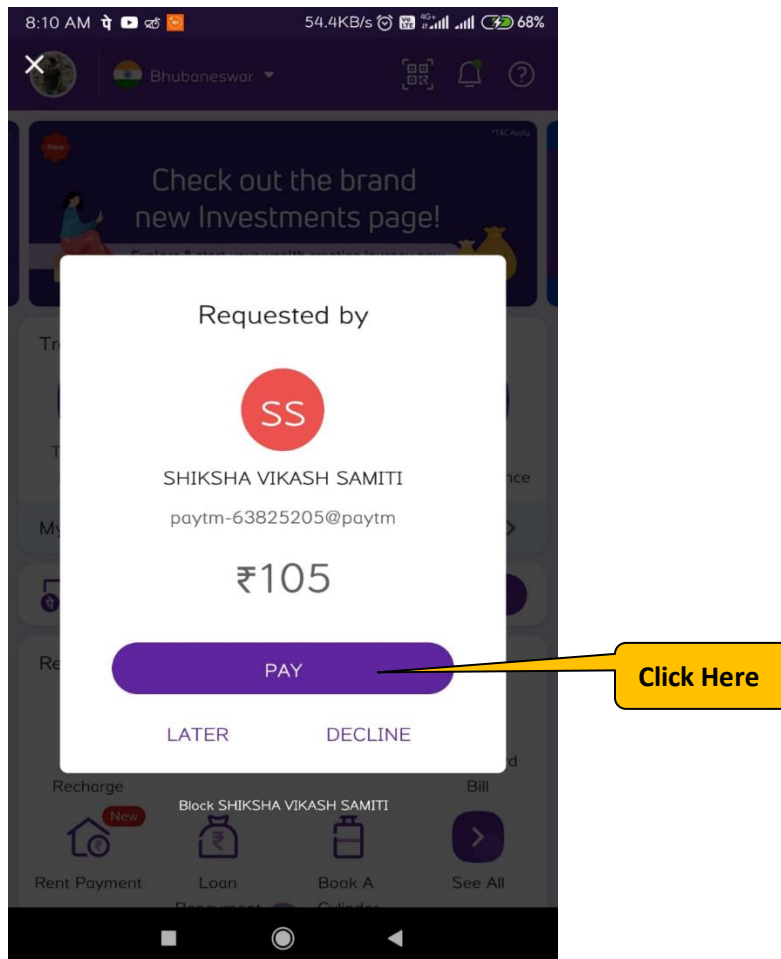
8:10 AM 54.4KB/s 68%

Bhubaneswar

New

*T&C Apply

Check out the brand new Investments page!

Requested by

SS

SHIKSHA VIKASH SAMITI

paytm-63825205@paytm

₹105

PAY

Click Here

LATER DECLINE

Recharge

Bill

Block SHIKSHA VIKASH SAMITI

New

Rent Payment

Loan

Book A

See All